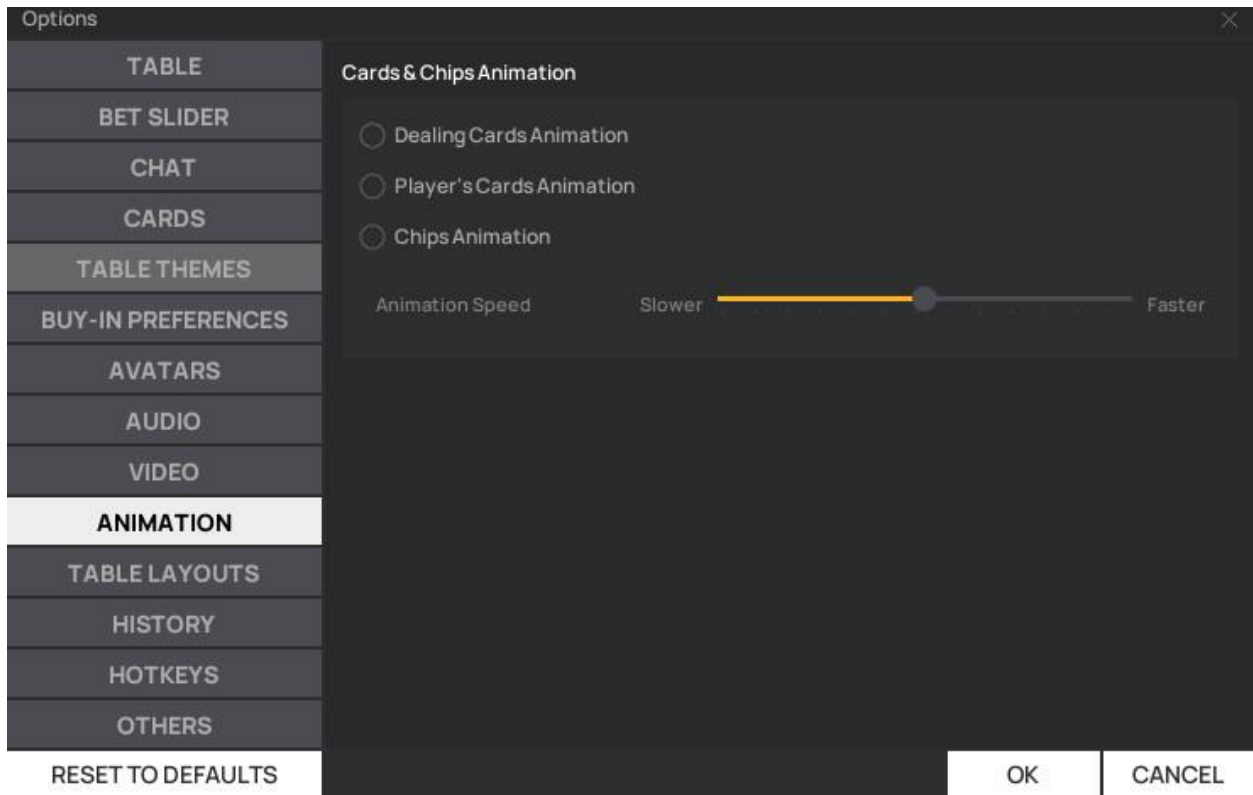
Options

TABLE
BET SLIDER
CHAT
CARDS
TABLE THEMES
BUY-IN PREFERENCES
AVATARS
AUDIO
VIDEO
ANIMATION
TABLE LAYOUTS
HISTORY
HOTKEYS
OTHERS

Cards & Chips Animation

Dealing Cards Animation
Player's Cards Animation
Chips Animation

Animation Speed Slower Faster

RESET TO DEFAULTS
OK
CANCEL